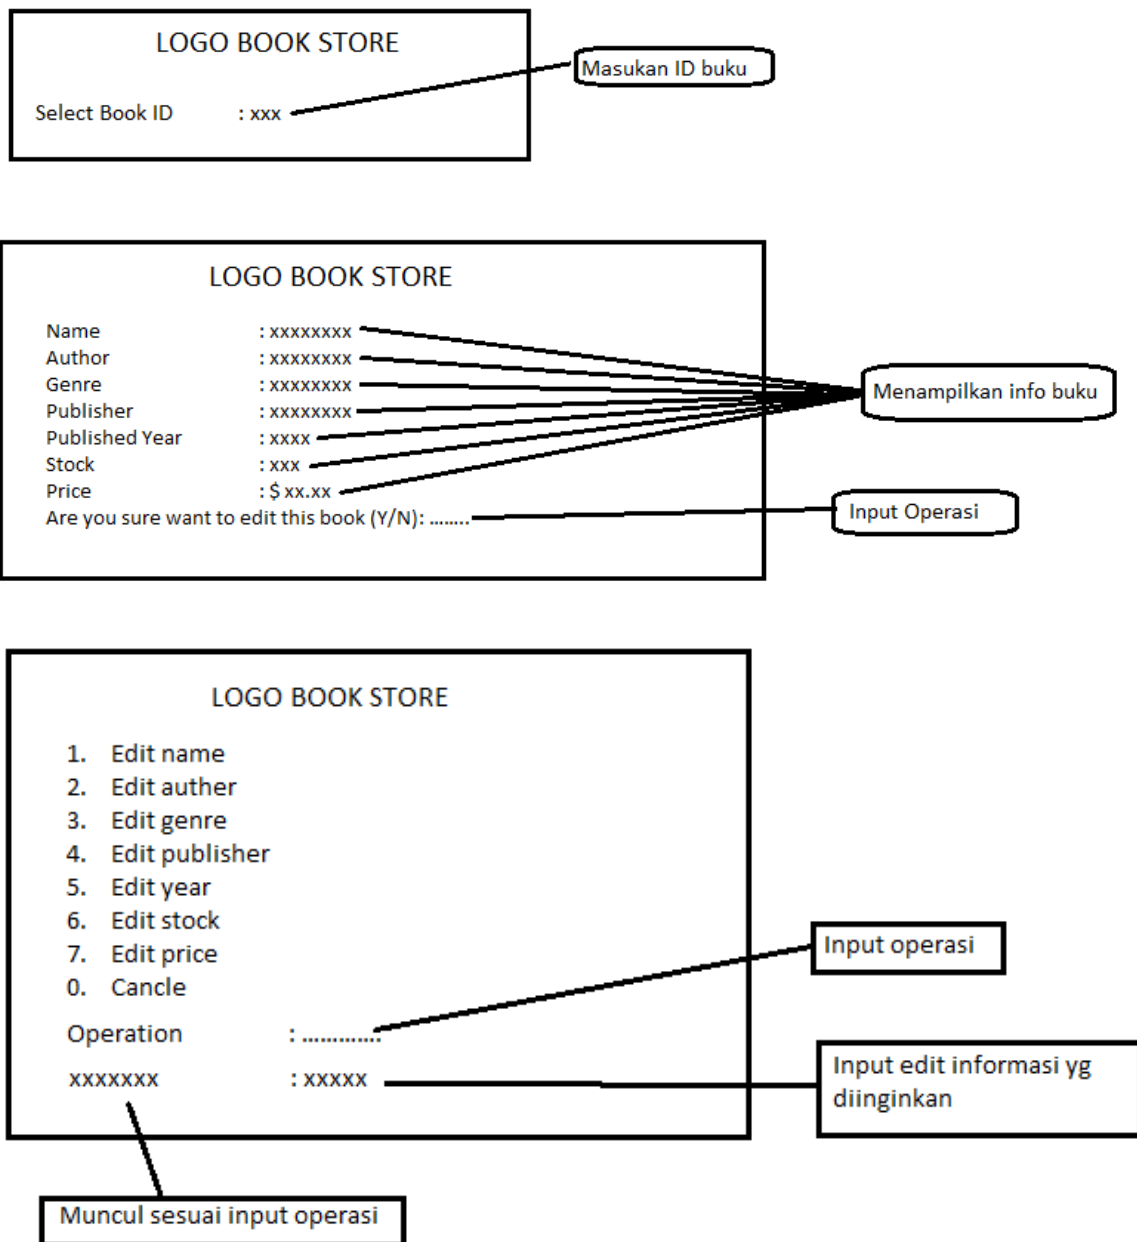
LOGO BOOK STORE

Select Book ID : xxx

Masukan ID buku

LOGO BOOK STORE

Name : xxxxxxxx
Author : xxxxxxxx
Genre : xxxxxxxx
Publisher : xxxxxxxx
Published Year : xxxx
Stock : xxx
Price : $ xx.xx
Are you sure want to edit this book (Y/N): ........

Menampilkan info buku

Input Operasi

LOGO BOOK STORE

1. Edit name
2. Edit auther
3. Edit genre
4. Edit publisher
5. Edit year
6. Edit stock
7. Edit price
0. Cancle

Operation : ............
xxxxxxx : xxxxx

Input operasi

Input edit informasi yg diinginkan

Muncul sesuai input operasi